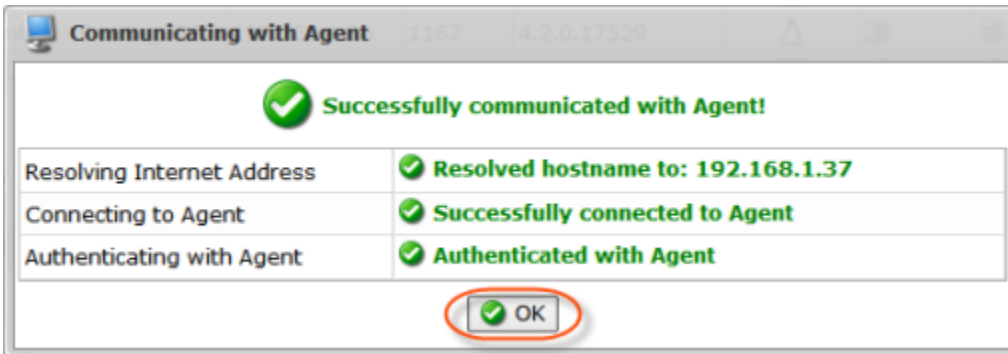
Communicating with Agent 1167 4.2.0.17529

Successfully communicated with Agent!

| | |
|---|---|
| Resolving Internet Address | Resolved hostname to: 192.168.1.37 |
| Connecting to Agent | Successfully connected to Agent |
| Authenticating with Agent | Authenticated with Agent |

OK